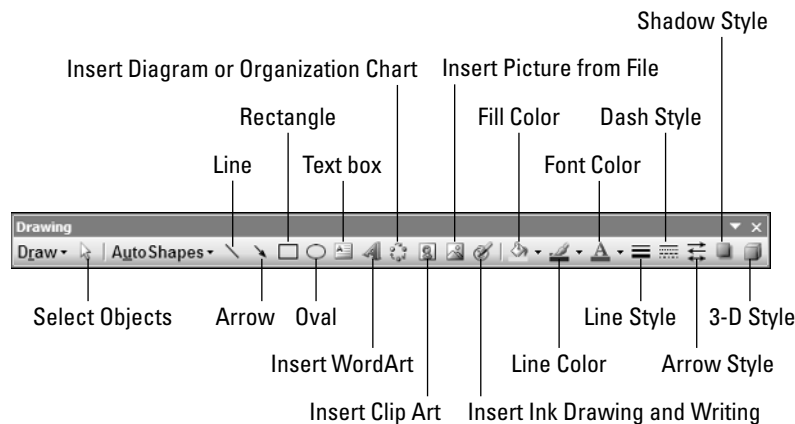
Shadow Style

Insert Diagram or Organization Chart

Insert Picture from File

Rectangle

Fill Color

Dash Style

Line

Text box

Font Color

Drawing

Draw ▾ AutoShapes ▾

Select Objects

Arrow

Oval

Line Style

3-D Style

Insert WordArt

Line Color

Arrow Style

Insert Clip Art

Insert Ink Drawing and Writing